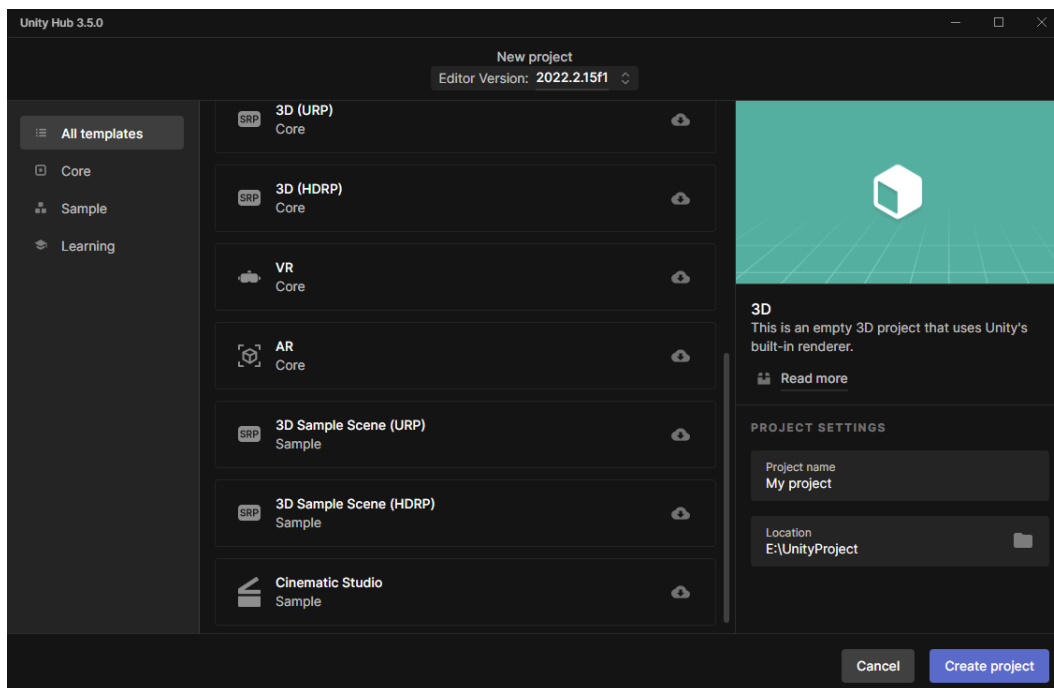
Unity Hub 3.5.0

New project
Editor Version: 2022.2.15f1

All templates
Core
Sample
Learning

SRP 3D (URP)
Core

SRP 3D (HDRP)
Core

VR
Core

AR
Core

SRP 3D Sample Scene (URP)
Sample

SRP 3D Sample Scene (HDRP)
Sample

Cinematic Studio
Sample

3D
This is an empty 3D project that uses Unity's built-in renderer.

Read more

PROJECT SETTINGS

Project name
My project

Location
E:\UnityProject

Cancel
Create project